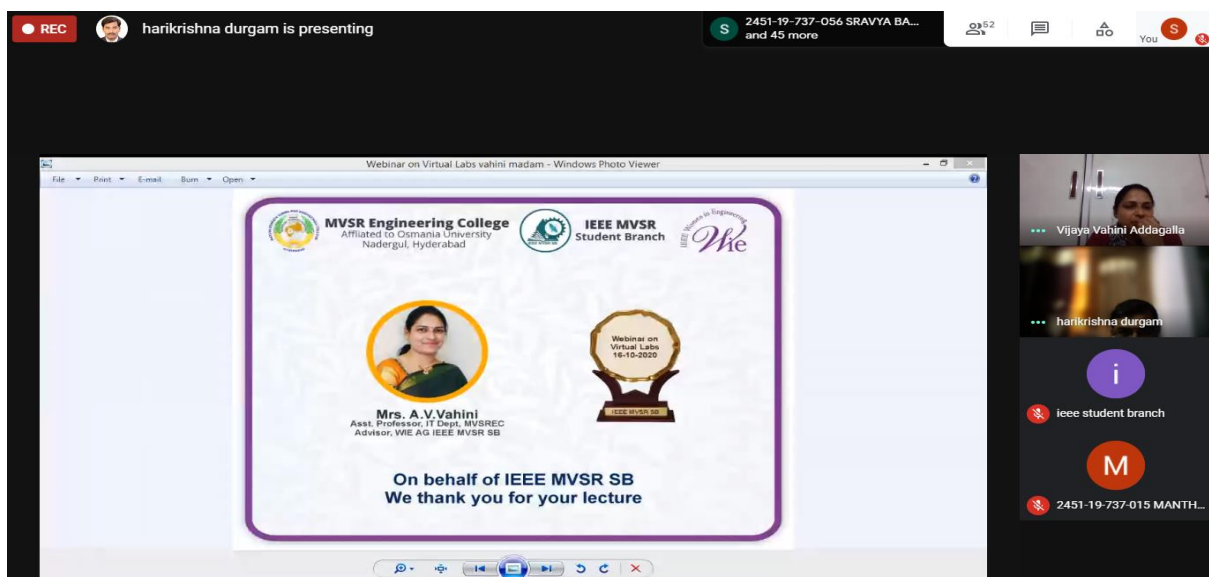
REC

harikrishna durgam is presenting

S 2451-19-737-056 SRAVYA BA... and 45 more

52

S You

Webinar on Virtual Labs vahini madam - Windows Photo Viewer

File Print E-mail Burn Open

MVSR Engineering College
Affliated to Osmania University
Nadergul, Hyderabad

IEEE MVSR Student Branch

IEEE Women in Engineering WIE

Webinar on Virtual Labs 16-10-2020

IEEE MVSR SB

Mrs. A.V.Vahini
Asst. Professor, IT Dept, MVSREC
Advisor, WIE AG IEEE MVSR SB

On behalf of IEEE MVSR SB
We thank you for your lecture

Vijaya Vahini Addagalla

harikrishna durgam

i

ieee student branch

M

2451-19-737-015 MANTH...